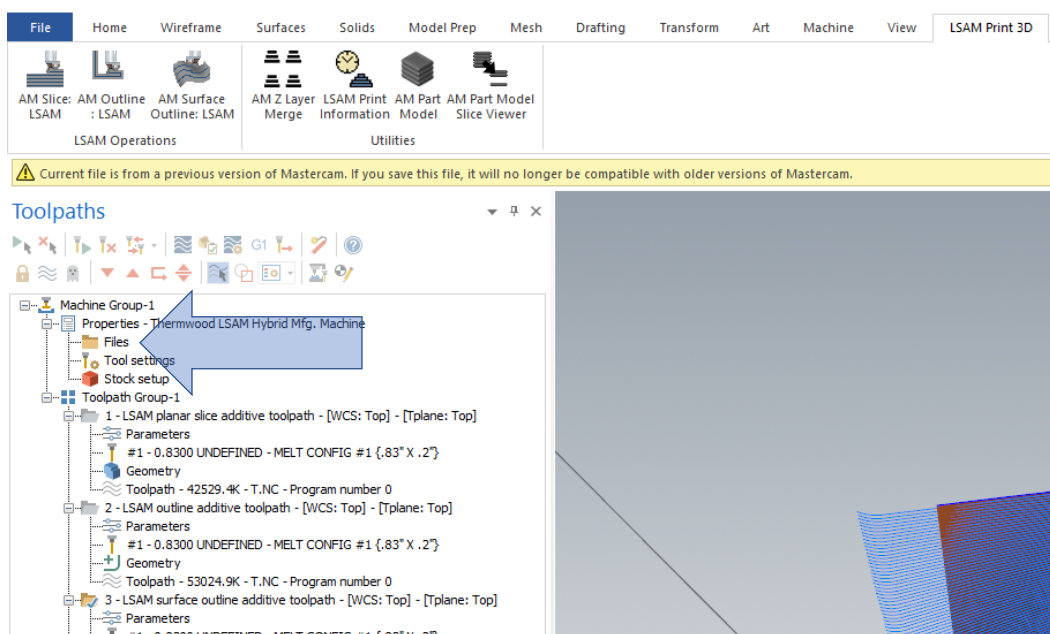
File Home Wireframe Surfaces Solids Model Prep Mesh Drafting Transform Art Machine View LSAM Print 3D

AM Slice: LSAM
AM Outline : LSAM
AM Surface Outline: LSAM
LSAM Operations

AM Z Layer Merge
LSAM Print Information
AM Part Model
AM Part Model Slice Viewer
Utilities

Current file is from a previous version of Mastercam. If you save this file, it will no longer be compatible with older versions of Mastercam.

Toolpaths

G1

Machine Group-1
Properties - Thermwood LSAM Hybrid Mfg. Machine
Files
Tool settings
Stock setup
Toolpath Group-1
1 - LSAM planar slice additive toolpath - [WCS: Top] - [Tplane: Top]
Parameters
#1 - 0.8300 UNDEFINED - MELT CONFIG #1 {.83" X .2"}
Geometry
Toolpath - 42529.4K - T.NC - Program number 0
2 - LSAM outline additive toolpath - [WCS: Top] - [Tplane: Top]
Parameters
#1 - 0.8300 UNDEFINED - MELT CONFIG #1 {.83" X .2"}
Geometry
Toolpath - 53024.9K - T.NC - Program number 0
3 - LSAM surface outline additive toolpath - [WCS: Top] - [Tplane: Top]
Parameters
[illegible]